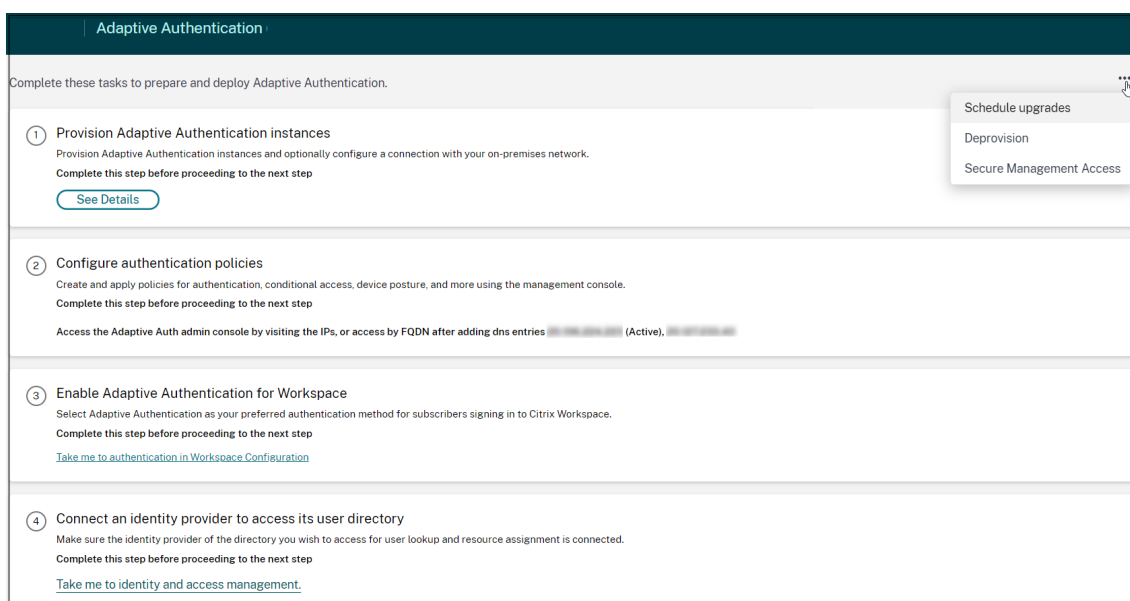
Adaptive Authentication

Complete these tasks to prepare and deploy Adaptive Authentication.

Schedule upgrades

Deprovision

Secure Management Access

1 Provision Adaptive Authentication instances

Provision Adaptive Authentication instances and optionally configure a connection with your on-premises network.

Complete this step before proceeding to the next step

See Details

2 Configure authentication policies

Create and apply policies for authentication, conditional access, device posture, and more using the management console.

Complete this step before proceeding to the next step

Access the Adaptive Auth admin console by visiting the IPs, or access by FQDN after adding dns entries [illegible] (Active), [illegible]

3 Enable Adaptive Authentication for Workspace

Select Adaptive Authentication as your preferred authentication method for subscribers signing in to Citrix Workspace.

Complete this step before proceeding to the next step

Take me to authentication in Workspace Configuration

4 Connect an identity provider to access its user directory

Make sure the identity provider of the directory you wish to access for user lookup and resource assignment is connected.

Complete this step before proceeding to the next step

Take me to identity and access management.